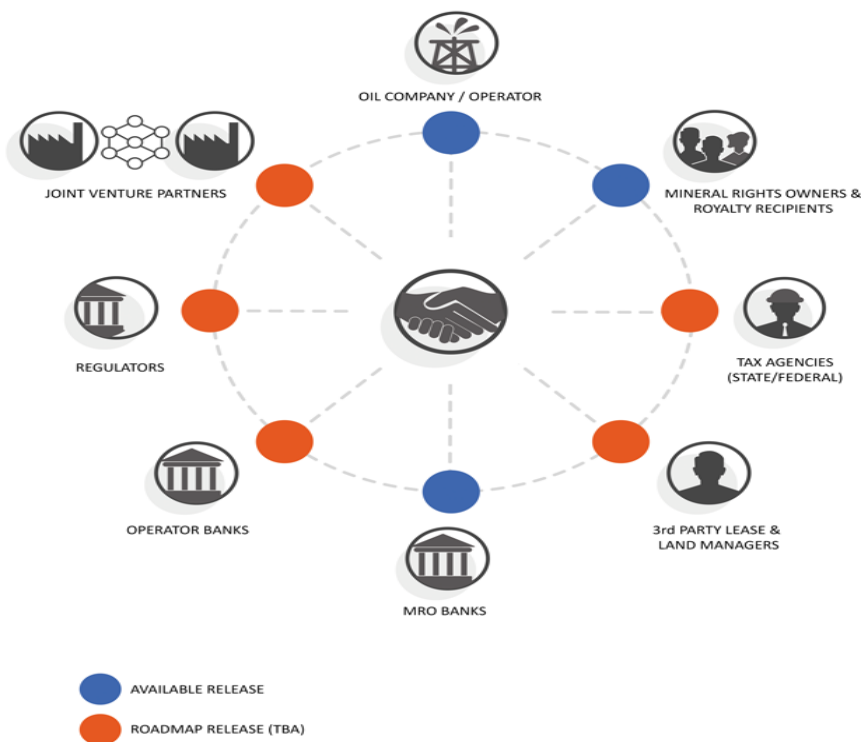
OIL COMPANY / OPERATOR

JOINT VENTURE PARTNERS

MINERAL RIGHTS OWNERS & ROYALTY RECIPIENTS

REGULATORS

TAX AGENCIES (STATE/FEDERAL)

OPERATOR BANKS

3rd PARTY LEASE & LAND MANAGERS

MRO BANKS

AVAILABLE RELEASE

ROADMAP RELEASE (TBA)